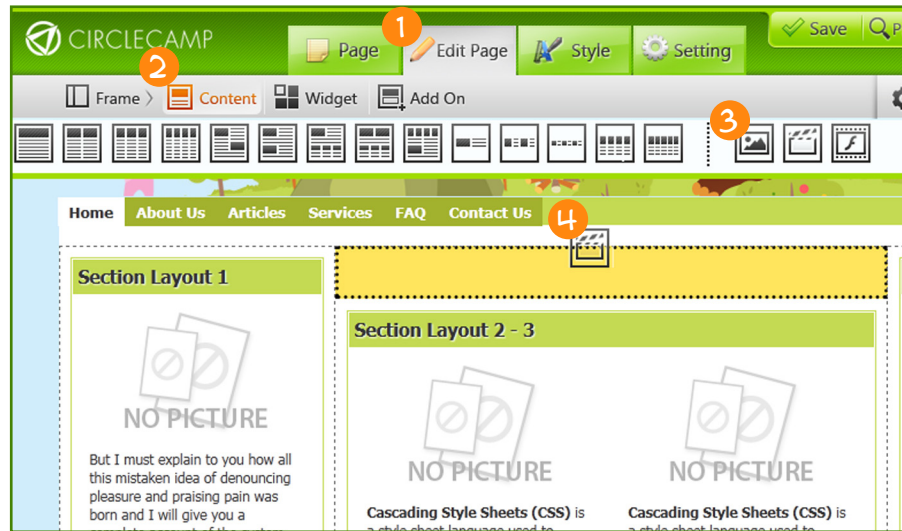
CIRCLECAMP

Page
1
Edit Page
Style
Setting
Save
P

2
Frame
Content
Widget
Add On

3

Home
About Us
Articles
Services
FAQ
Contact Us
4

Section Layout 1

NO PICTURE

But I must explain to you how all this mistaken idea of denouncing pleasure and praising pain was born and I will give you a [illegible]

Section Layout 2 - 3

NO PICTURE

Cascading Style Sheets (CSS) is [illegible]

NO PICTURE

Cascading Style Sheets (CSS) is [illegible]